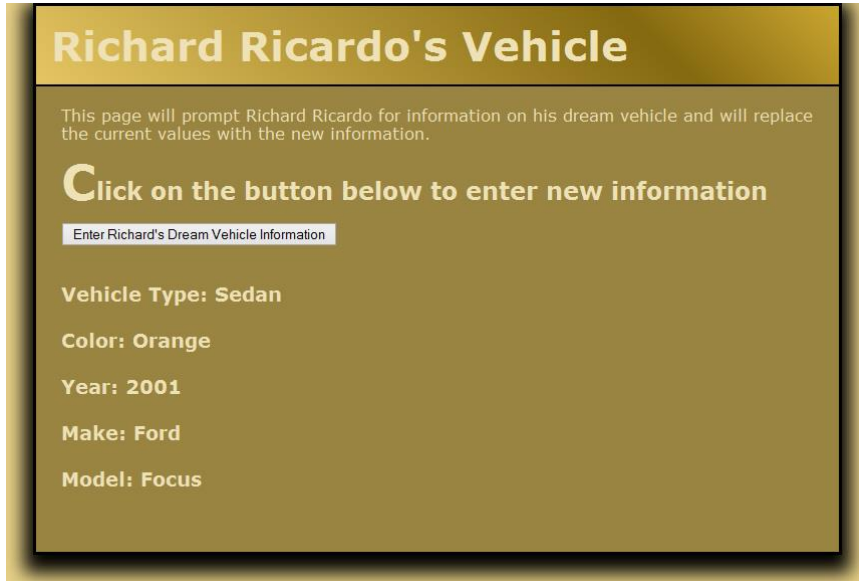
Richard Ricardo's Vehicle

This page will prompt Richard Ricardo for information on his dream vehicle and will replace the current values with the new information.

Click on the button below to enter new information

Enter Richard's Dream Vehicle Information

Vehicle Type: Sedan

Color: Orange

Year: 2001

Make: Ford

Model: Focus